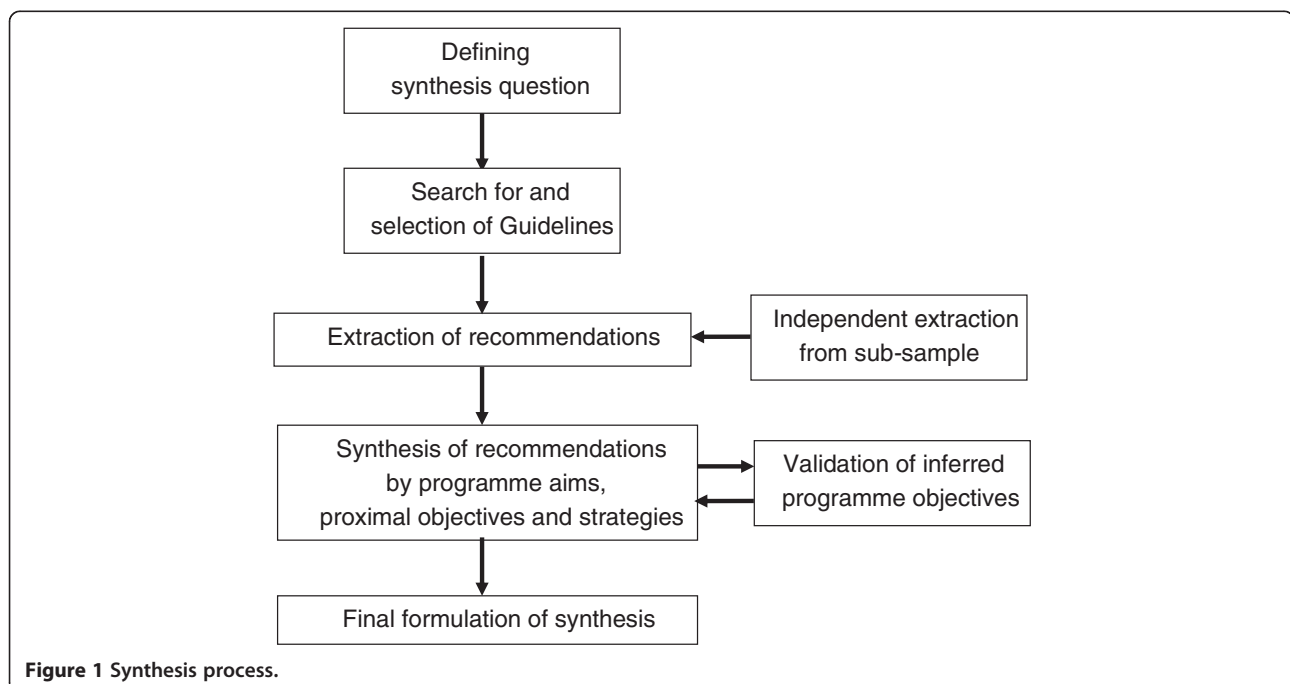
Defining synthesis question

Search for and selection of Guidelines

Extraction of recommendations

Independent extraction from sub-sample

Synthesis of recommendations by programme aims, proximal objectives and strategies

Validation of inferred programme objectives

Final formulation of synthesis

**Figure 1 Synthesis process.**